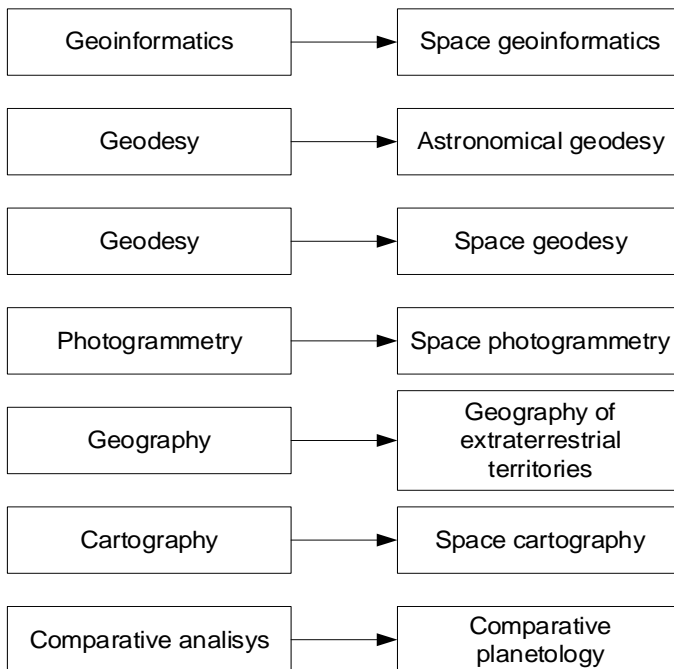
Geoinformatics

Space geoinformatics

Geodesy

Astronomical geodesy

Geodesy

Space geodesy

Photogrammetry

Space photogrammetry

Geography

Geography of extraterrestrial territories

Cartography

Space cartography

Comparative analisys

Comparative planetology